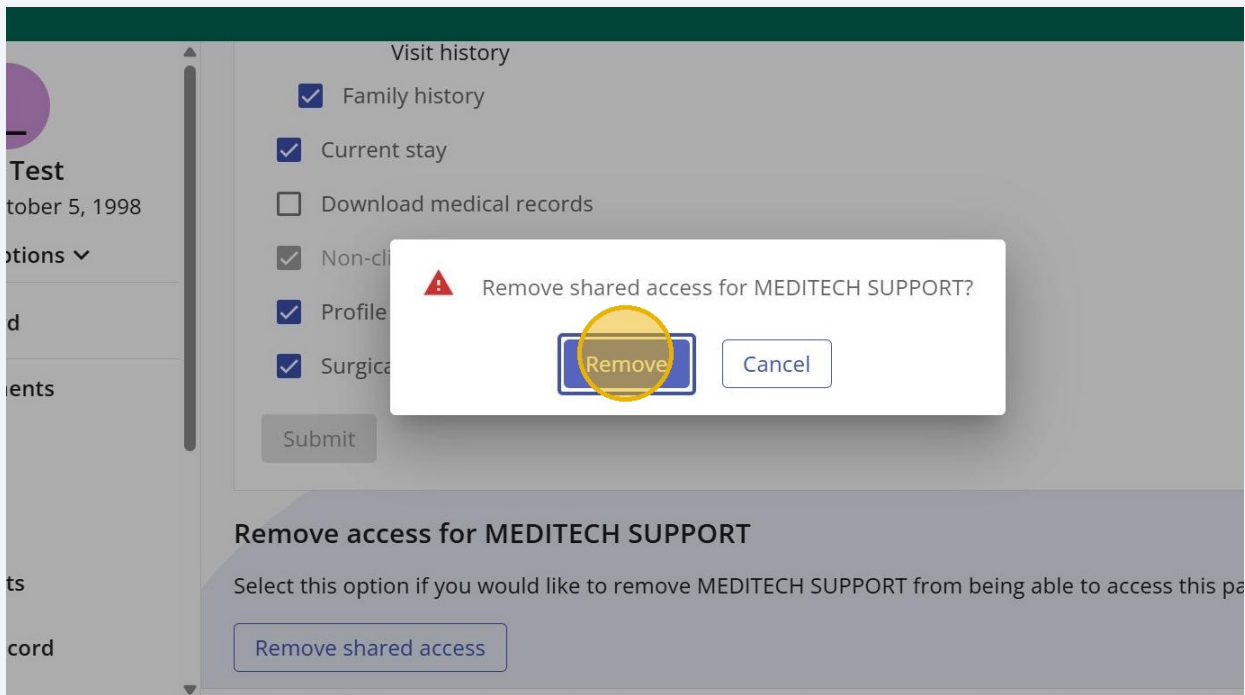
Test
tober 5, 1998
otions
d
ents
ts
cord

Visit history
Family history
Current stay
Download medical records
Non-cli
Profile
Surgica
Submit

Remove shared access for MEDITECH SUPPORT?
Remove
Cancel

Remove access for MEDITECH SUPPORT
Select this option if you would like to remove MEDITECH SUPPORT from being able to access this pa
Remove shared access